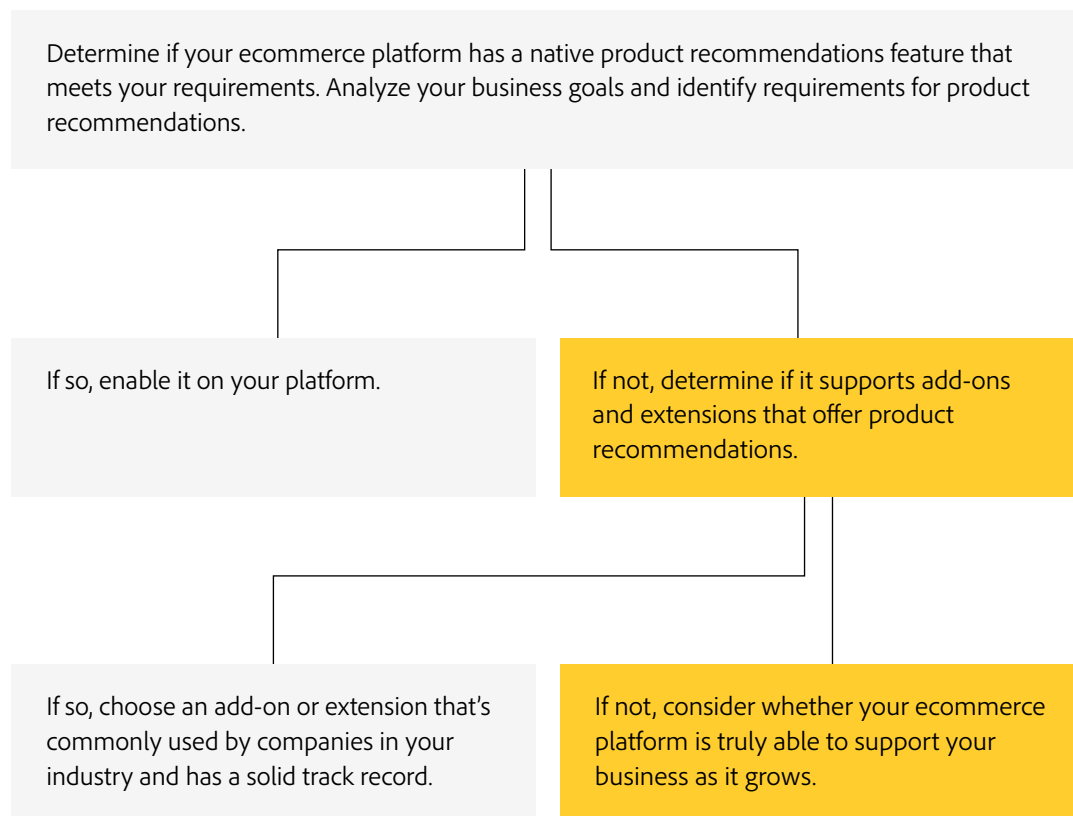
Determine if your ecommerce platform has a native product recommendations feature that meets your requirements. Analyze your business goals and identify requirements for product recommendations.

If so, enable it on your platform.

If not, determine if it supports add-ons and extensions that offer product recommendations.

If so, choose an add-on or extension that's commonly used by companies in your industry and has a solid track record.

If not, consider whether your ecommerce platform is truly able to support your business as it grows.